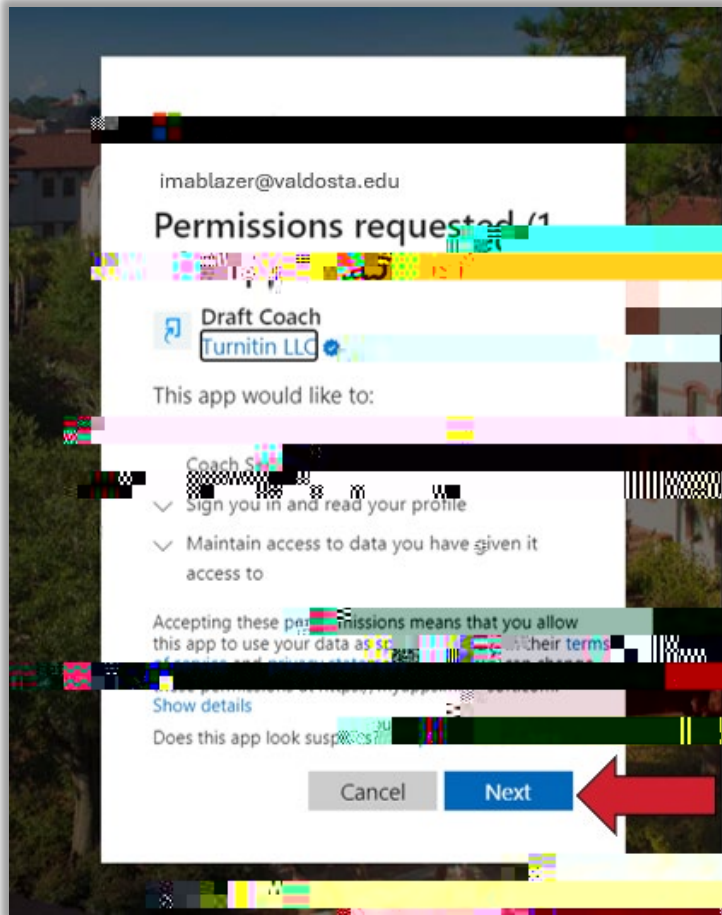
imablazer@valdosta.edu

Permissions requested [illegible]

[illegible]

Draft Coach
Turnitin LLC

This app would like to:

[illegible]

Coach S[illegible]

Sign you in and read your profile

Maintain access to data you have given it access to

Accepting these pe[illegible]missions means that you allow this app to use your data as s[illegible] their terms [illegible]

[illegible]

Show details

Does this app look susp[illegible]

Cancel

Next